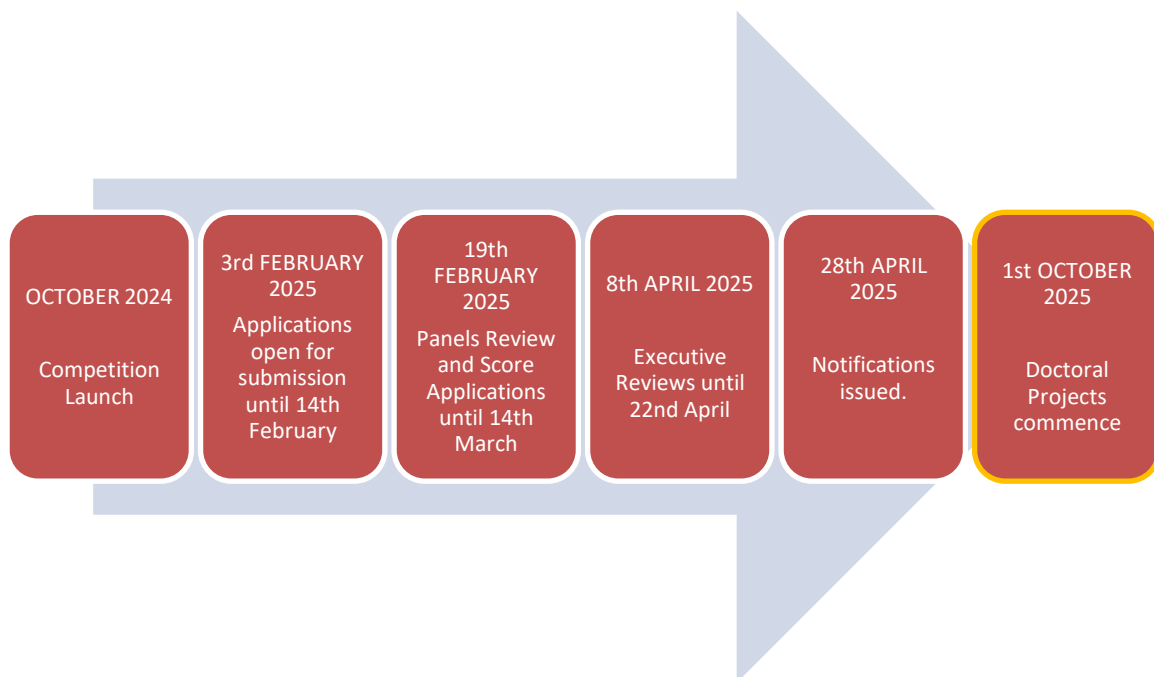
OCTOBER 2024

Competition Launch

3rd FEBRUARY 2025

Applications open for submission until 14th February

19th FEBRUARY 2025

Panels Review and Score Applications until 14th March

8th APRIL 2025

Executive Reviews until 22nd April

28th APRIL 2025

Notifications issued.

1st OCTOBER 2025

Doctoral Projects commence